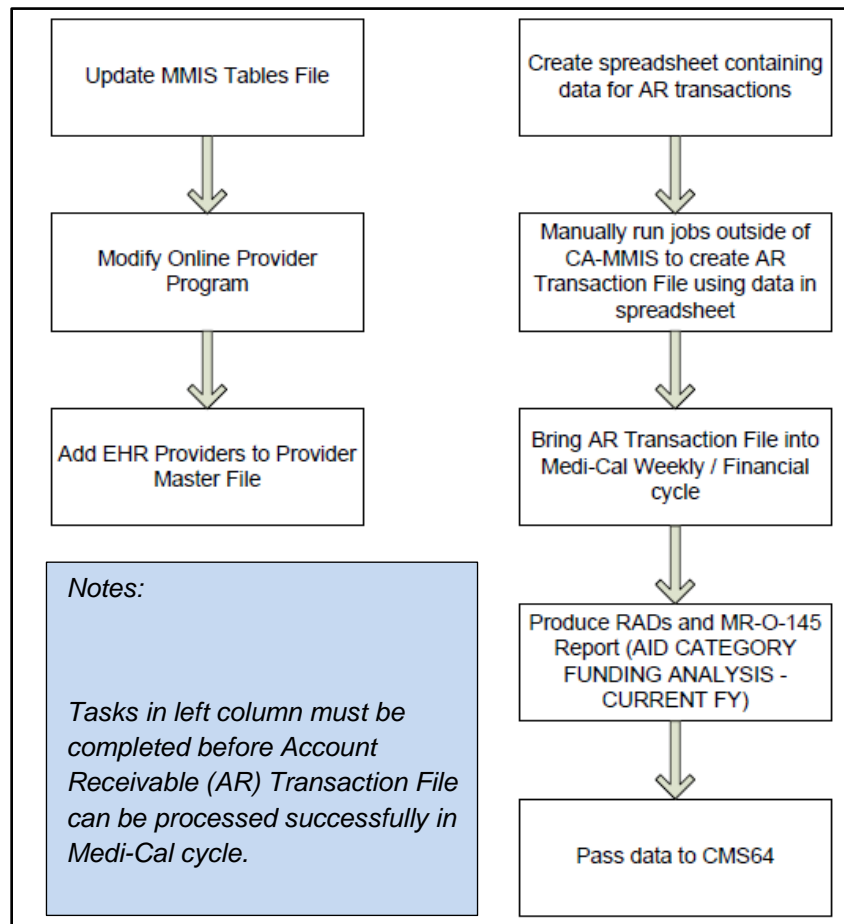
Update MMIS Tables File

Modify Online Provider Program

Add EHR Providers to Provider Master File

Notes:

Tasks in left column must be completed before Account Receivable (AR) Transaction File can be processed successfully in Medi-Cal cycle.

Create spreadsheet containing data for AR transactions

Manually run jobs outside of CA-MMIS to create AR Transaction File using data in spreadsheet

Bring AR Transaction File into Medi-Cal Weekly / Financial cycle

Produce RADs and MR-O-145 Report (AID CATEGORY FUNDING ANALYSIS - CURRENT FY)

Pass data to CMS64